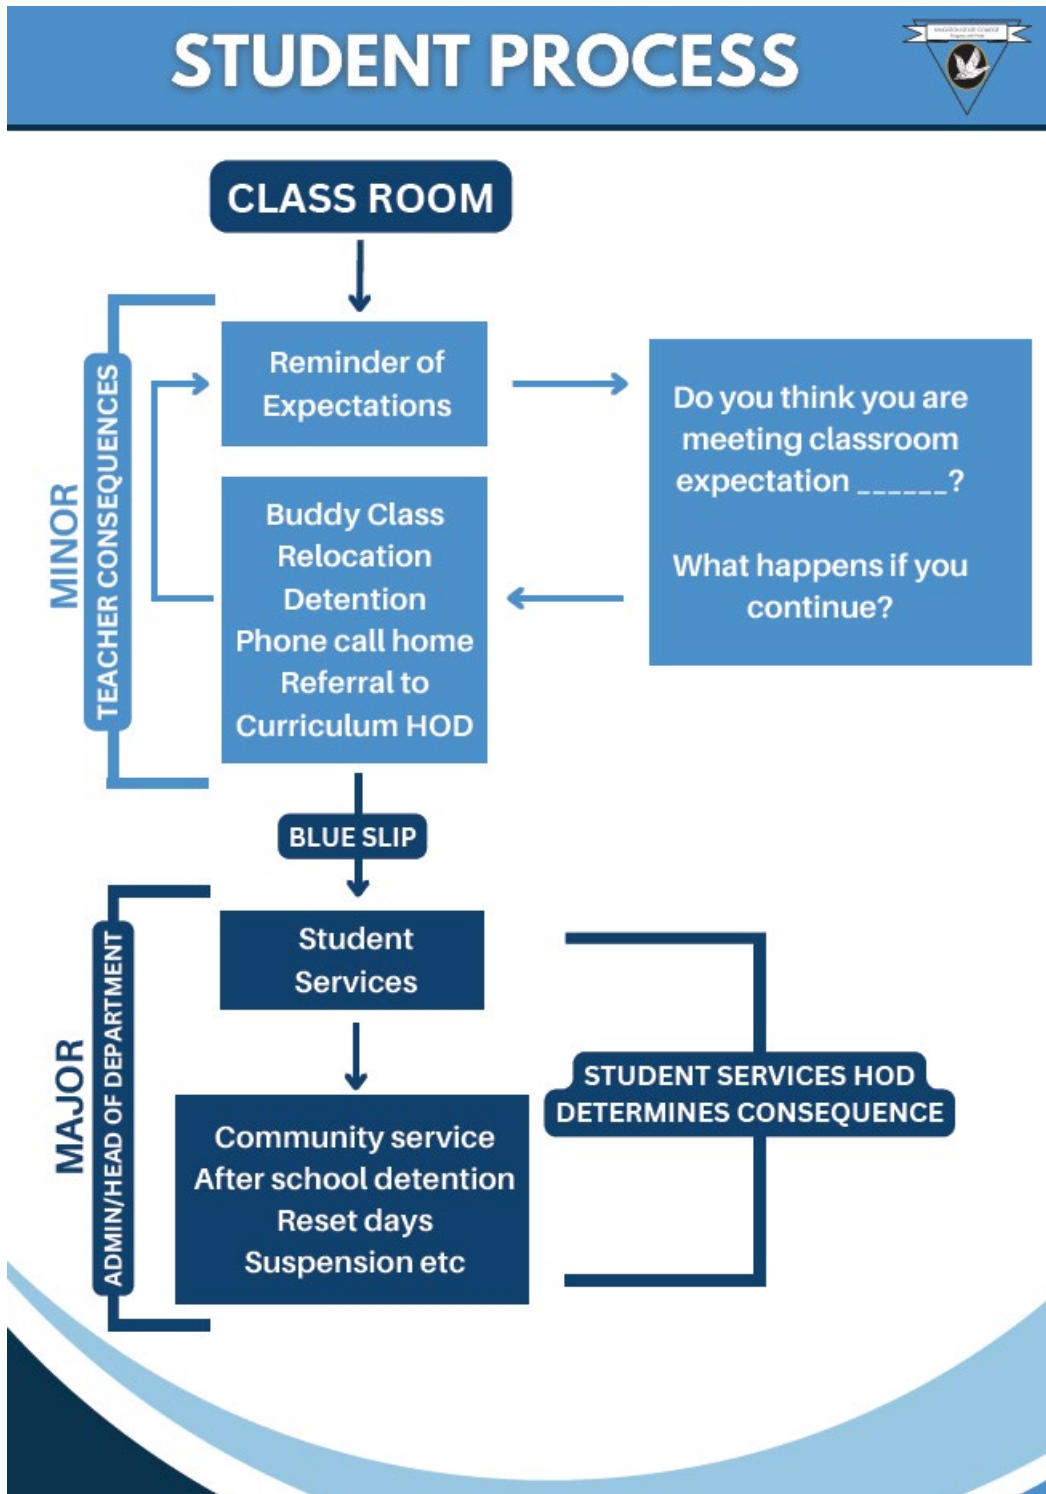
STUDENT PROCESS

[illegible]

CLASS ROOM

MINOR

TEACHER CONSEQUENCES

Reminder of Expectations

Do you think you are meeting classroom expectation ______?

What happens if you continue?

Buddy Class
Relocation
Detention
Phone call home
Referral to Curriculum HOD

BLUE SLIP

MAJOR

ADMIN/HEAD OF DEPARTMENT

Student Services

STUDENT SERVICES HOD DETERMINES CONSEQUENCE

Community service
After school detention
Reset days
Suspension etc